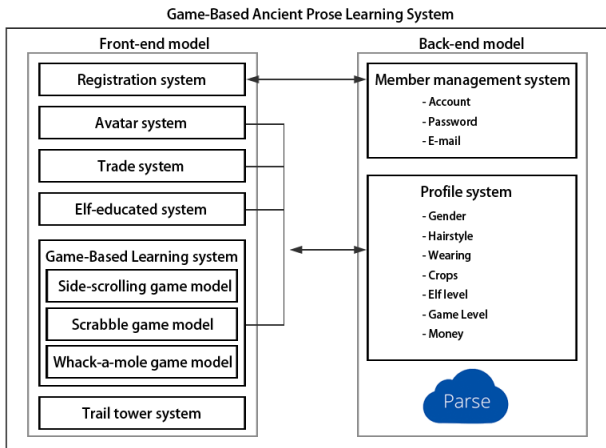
Game-Based Ancient Prose Learning System

Front-end model

Registration system

Avatar system

Trade system

Elf-educated system

Game-Based Learning system

Side-scrolling game model

Scrabble game model

Whack-a-mole game model

Trail tower system

Back-end model

Member management system

- Account
- Password
- E-mail

Profile system

- Gender
- Hairstyle
- Wearing
- Crops
- Elf level
- Game Level
- Money

Parse